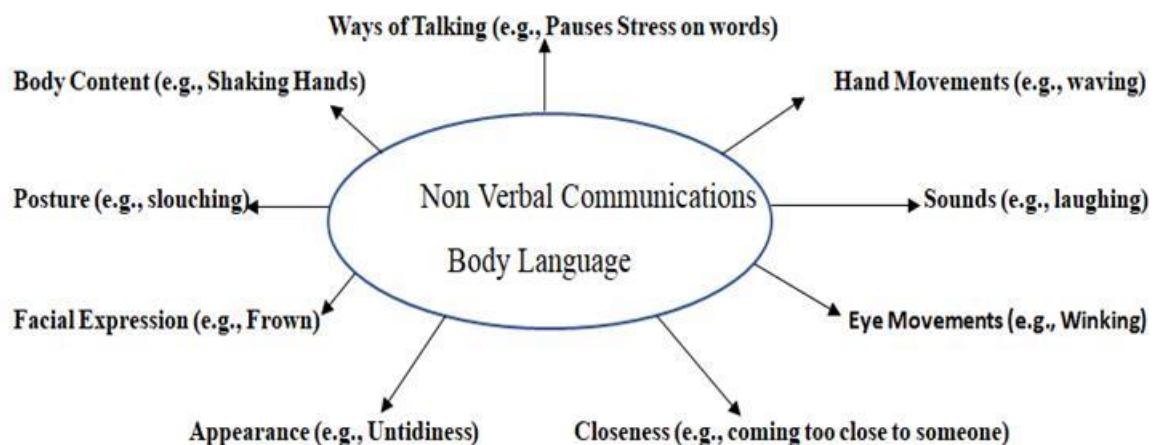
Ways of Talking (e.g., Pauses Stress on words)

Body Content (e.g., Shaking Hands)

Hand Movements (e.g., waving)

Non Verbal Communications

Body Language

Posture (e.g., slouching)

Sounds (e.g., laughing)

Facial Expression (e.g., Frown)

Eye Movements (e.g., Winking)

Appearance (e.g., Untidiness)

Closeness (e.g., coming too close to someone)